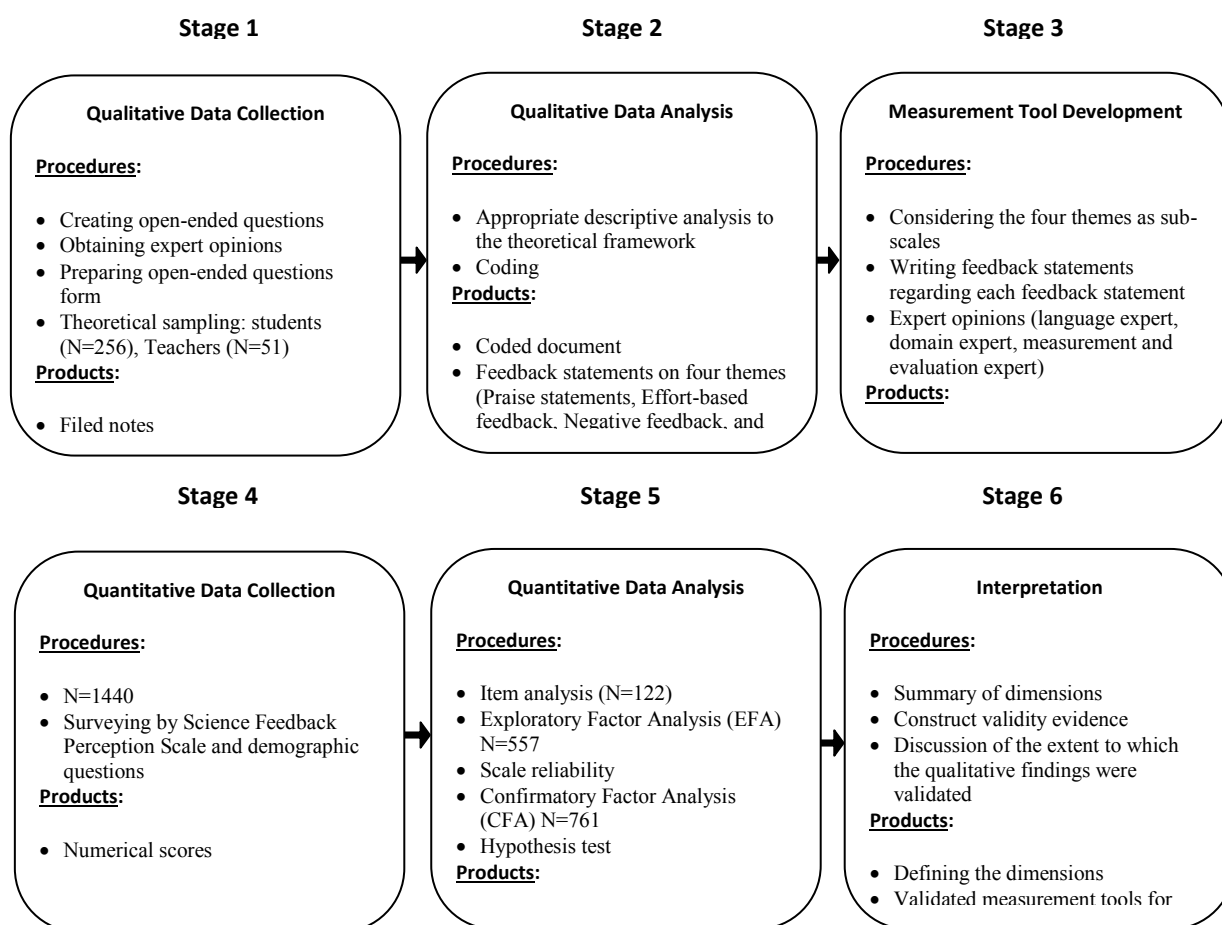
Stage 1

Qualitative Data Collection

Procedures:

- Creating open-ended questions
- Obtaining expert opinions
- Preparing open-ended questions form
- Theoretical sampling: students (N=256), Teachers (N=51)

Products:

- Filed notes

Stage 2

Qualitative Data Analysis

Procedures:

- Appropriate descriptive analysis to the theoretical framework
- Coding

Products:

- Coded document
- Feedback statements on four themes (Praise statements, Effort-based feedback, Negative feedback, and

Stage 3

Measurement Tool Development

Procedures:

- Considering the four themes as subscales
- Writing feedback statements regarding each feedback statement
- Expert opinions (language expert, domain expert, measurement and evaluation expert)

Products:

Stage 4

Quantitative Data Collection

Procedures:

- N=1440
- Surveying by Science Feedback Perception Scale and demographic questions

Products:

- Numerical scores

Stage 5

Quantitative Data Analysis

Procedures:

- Item analysis (N=122)
- Exploratory Factor Analysis (EFA) N=557
- Scale reliability
- Confirmatory Factor Analysis (CFA) N=761
- Hypothesis test

Products:

Stage 6

Interpretation

Procedures:

- Summary of dimensions
- Construct validity evidence
- Discussion of the extent to which the qualitative findings were validated

Products:

- Defining the dimensions
- Validated measurement tools for